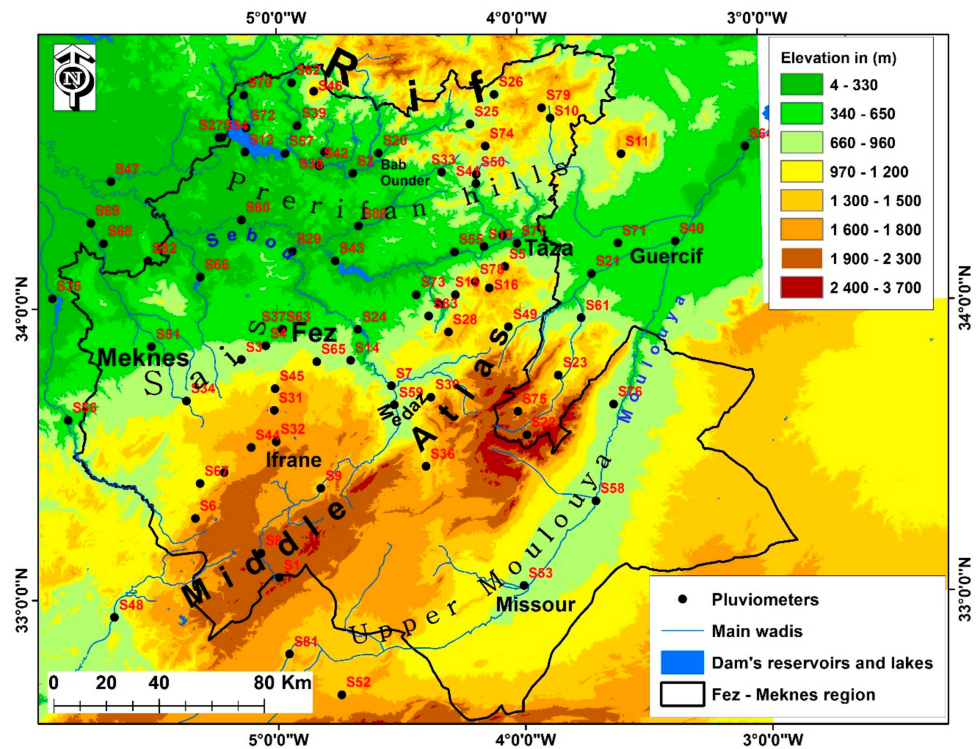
5°0'0"W
4°0'0"W
3°0'0"W

Elevation in (m)
4 - 330
340 - 650
660 - 960
970 - 1 200
1 300 - 1 500
1 600 - 1 800
1 900 - 2 300
2 400 - 3 700

Rif

Prerifian hills

Sebou

Bab Ounder

Taza
Guercif

Meknes
Fez
Sais

Ifrane
Middle Atlas
Medar

Moulouya
Upper Moulouya
Missour

S70 S62 S46 S26 S79 S10 S72 S39 S25 S11 S64 S27 S84 S12 S57 S20 S74 S47 S35 S42 S2 S33 S50 S4 S60 S69 S68 S29 S43 S55 S19 S71 S71 S40 S22 S66 S5 S21 S15 S73 S1 S16 S37 S63 S83 S28 S61 S81 S3 S24 S49 S65 S14 S7 S23 S45 S58 S30 S34 S31 S75 S56 S38 S32 S44 S76 S67 S36 S9 S58 S6 S8 S1 S53 S48 S81 S52

34°0'0"N
33°0'0"N

Pluviometers
Main wadis
Dam's reservoirs and lakes
Fez - Meknes region

0 20 40 80 Km